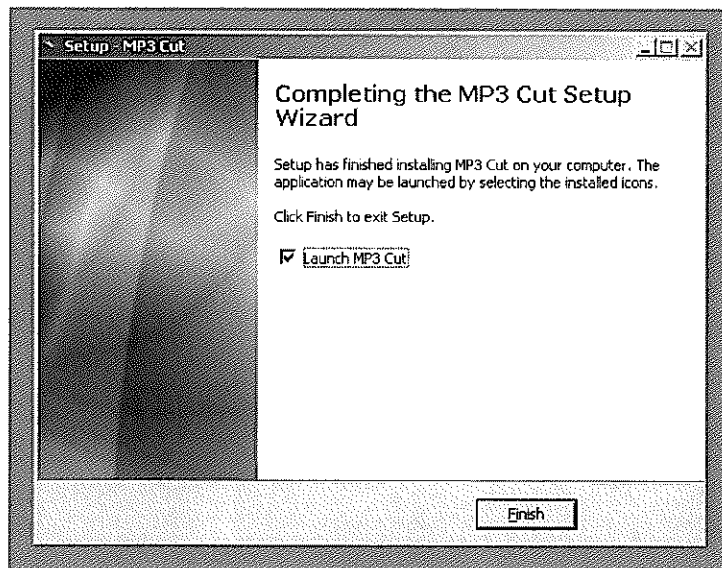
Setup - MP3 Cut

Completing the MP3 Cut Setup Wizard

Setup has finished installing MP3 Cut on your computer. The application may be launched by selecting the installed icons.

Click Finish to exit Setup.

Launch MP3 Cut

Finish